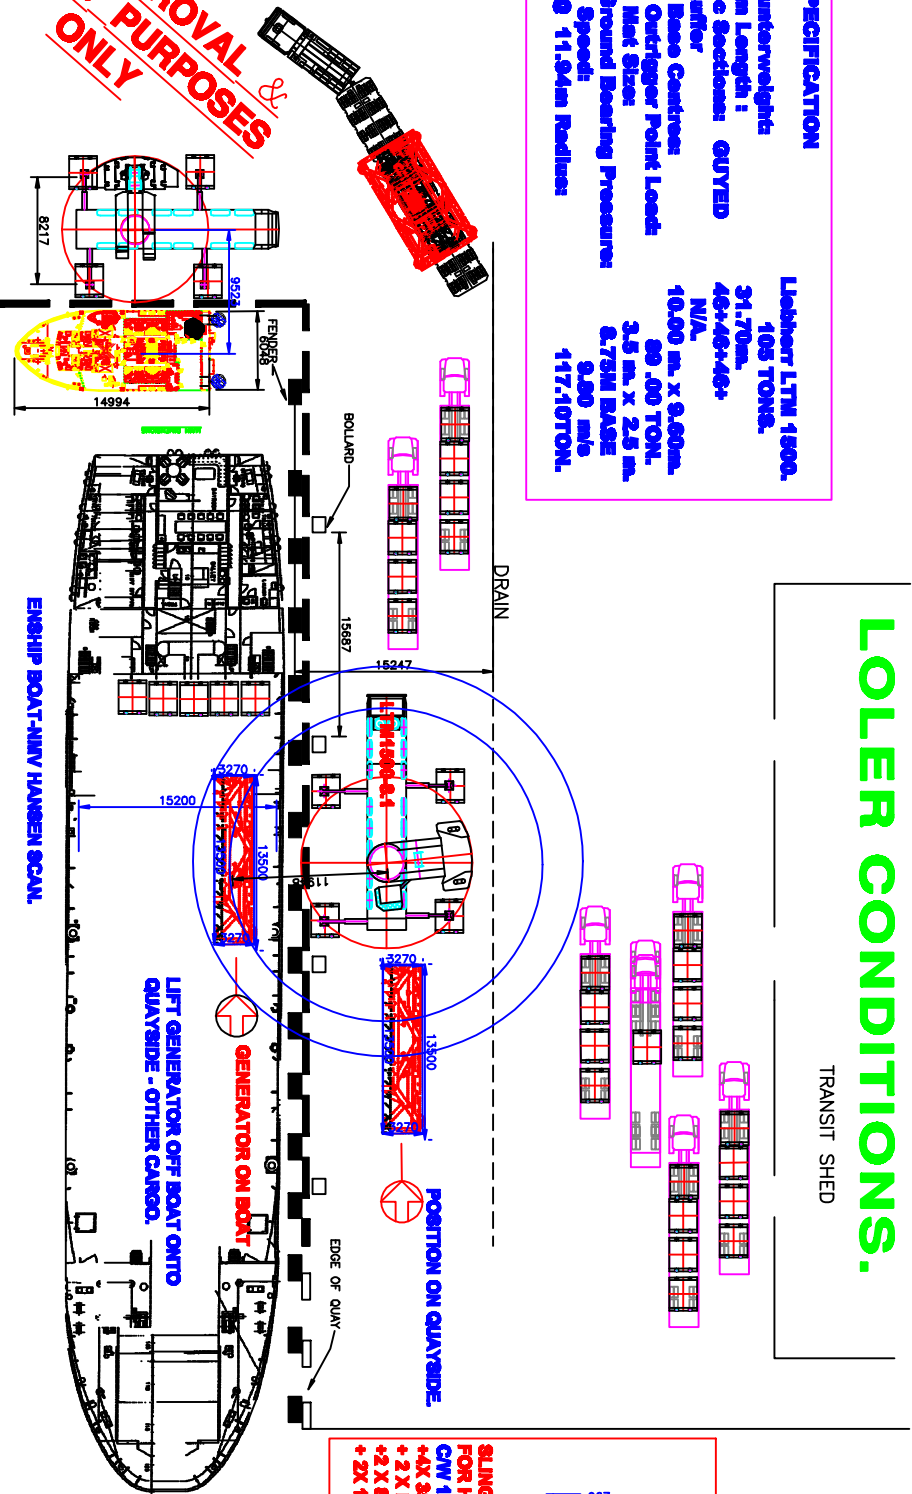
ROVAL & PURPOSES ONLY

PECIFICATION
unterweight:
n Length :
c Sections: GUYED
uffer
Base Centres:
Outrigger Point Load:
Mat Size:
Ground Bearing Pressure:
Speed:
@ 11.94m Radius:

Liebherr LTM 1500.
105 TONS.
31.70m.
46+46+46+
N/A.
10.00 m. x 9.60m.
80 .00 TON.
3.5 m. x 2.5 m.
8.75M BASE
9.80 m/s
117.10TON.

LOLER CONDITIONS.

TRANSIT SHED

DRAIN

8217
9529
FENDER 6048
14994
BOLLARD
15687
15247
15200
3270
13500
11918
3270
3270
13500
3270
LTM1500-8.1

ENSHIP BOAT-M/V HANSEN SCAN.

LIFT GENERATOR OFF BOAT ONTO QUAYSIDE - OTHER CARGO.

GENERATOR ON BOAT

POSITION ON QUAYSIDE.

EDGE OF QUAY

SLING
FOR
C/W 1
+4X 3
+ 2 X
+2 X 8
+ 2X 1